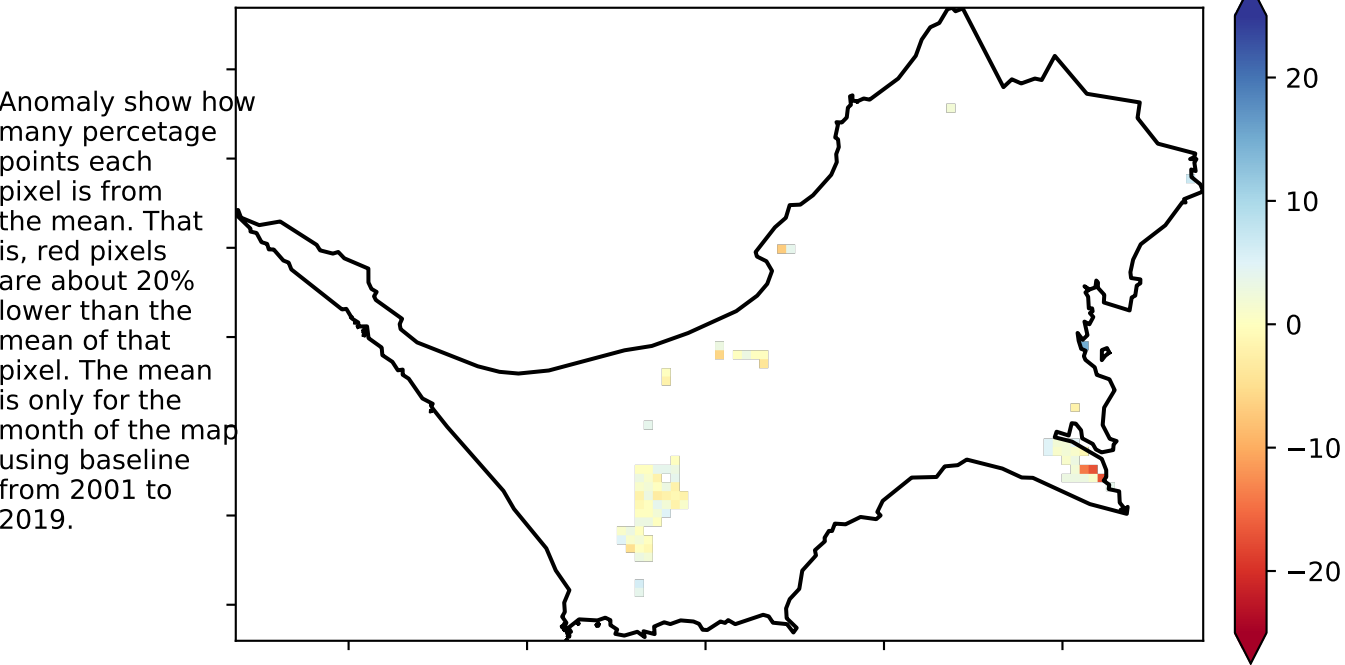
Anomaly show how many percetage points each pixel is from the mean. That is, red pixels are about 20% lower than the mean of that pixel. The mean is only for the month of the map using baseline from 2001 to 2019.

20
10
0
−10
−20